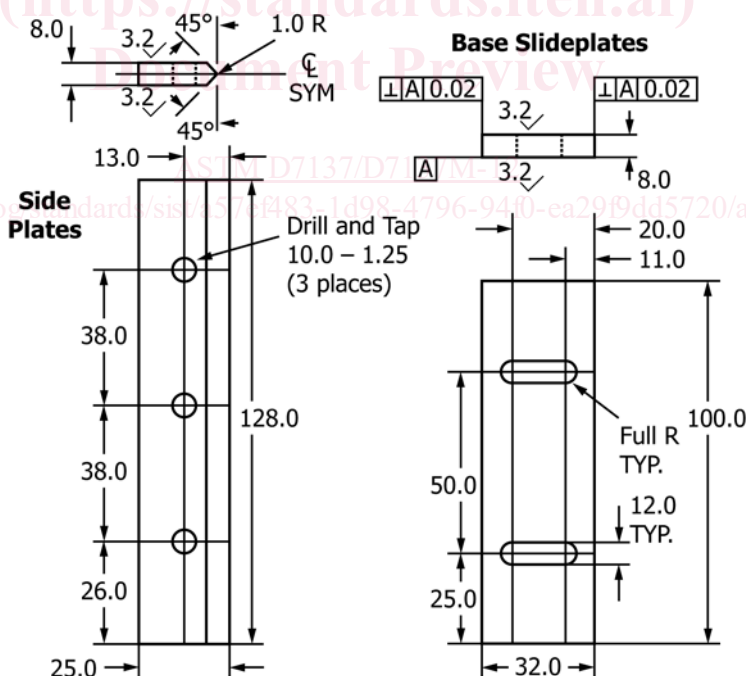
(https://standards.iteh.ai)
Document Preview

8.0
3.2
45°
1.0 R
℄
SYM
3.2
45°

Base Slideplates
⊥ A 0.02
3.2
⊥ A 0.02
A
3.2
8.0

ASTM D7137/D7137M-12

https://standards.iteh.ai/catalog/standards/sist/a57ef483-1d98-4796-94f0-ea29f9dd5720/astm-d7137-d7137m-12

13.0
Side Plates
Drill and Tap 10.0 – 1.25 (3 places)
38.0
38.0
26.0
128.0
25.0

20.0
11.0
100.0
Full R TYP.
50.0
12.0 TYP.
25.0
32.0